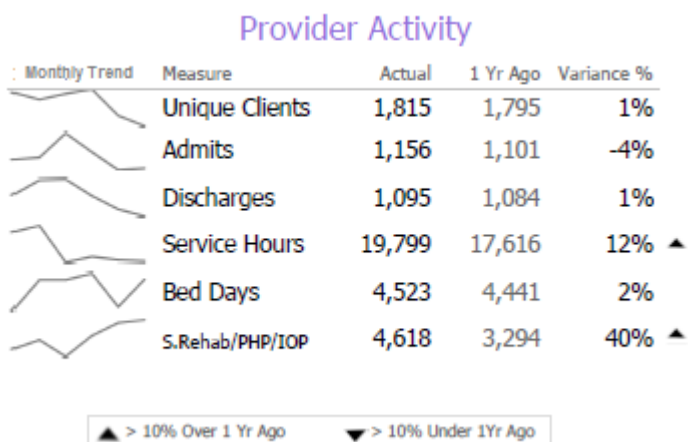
Provider Activity

| Monthly Trend | Measure | Actual | 1 Yr Ago | Variance % | |
|---|---|---|---|---|---|
| | Unique Clients | 1,815 | 1,795 | 1% | |
| | Admits | 1,156 | 1,101 | -4% | |
| | Discharges | 1,095 | 1,084 | 1% | |
| | Service Hours | 19,799 | 17,616 | 12% | ▲ |
| | Bed Days | 4,523 | 4,441 | 2% | |
| | S.Rehab/PHP/IOP | 4,618 | 3,294 | 40% | ▲ |

▲ > 10% Over 1 Yr Ago ▼ > 10% Under 1Yr Ago